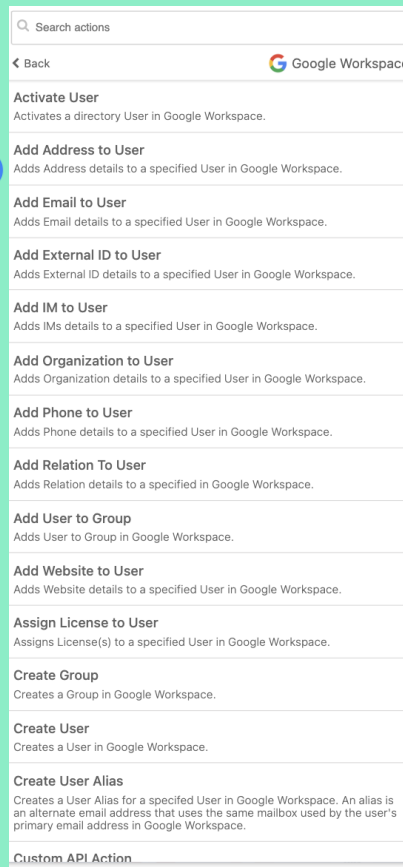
Search actions

Back

Google Workspac

Activate User
Activates a directory User in Google Workspace.

Add Address to User
Adds Address details to a specified User in Google Workspace.

Add Email to User
Adds Email details to a specified User in Google Workspace.

Add External ID to User
Adds External ID details to a specified User in Google Workspace.

Add IM to User
Adds IMs details to a specified User in Google Workspace.

Add Organization to User
Adds Organization details to a specified User in Google Workspace.

Add Phone to User
Adds Phone details to a specified User in Google Workspace.

Add Relation To User
Adds Relation details to a specified in Google Workspace.

Add User to Group
Adds User to Group in Google Workspace.

Add Website to User
Adds Website details to a specified User in Google Workspace.

Assign License to User
Assigns License(s) to a specified User in Google Workspace.

Create Group
Creates a Group in Google Workspace.

Create User
Creates a User in Google Workspace.

Create User Alias
Creates a User Alias for a specifed User in Google Workspace. An alias is an alternate email address that uses the same mailbox used by the user's primary email address in Google Workspace.

Custom API Action